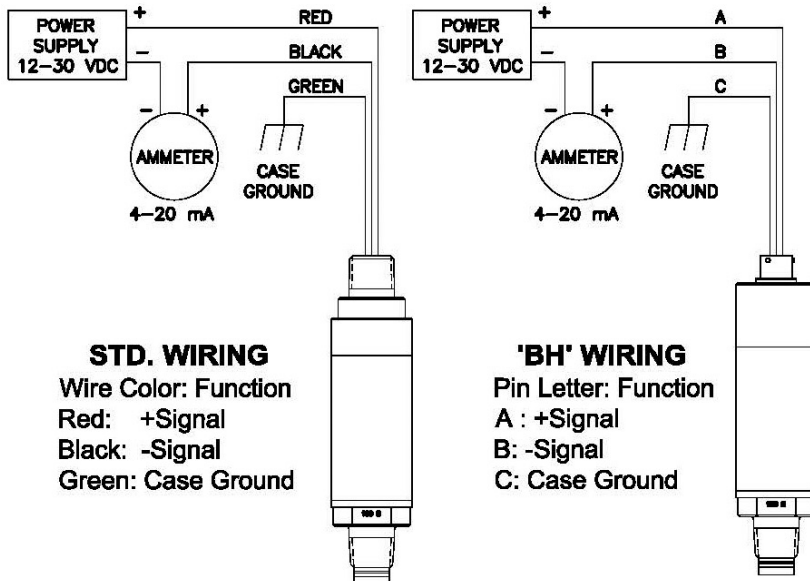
POWER SUPPLY 12–30 VDC

+

–

RED

BLACK

GREEN

–

+

AMMETER

4–20 mA

CASE GROUND

STD. WIRING

Wire Color: Function

Red: +Signal

Black: -Signal

Green: Case Ground

POWER SUPPLY 12–30 VDC

+

–

A

B

C

–

+

AMMETER

4–20 mA

CASE GROUND

'BH' WIRING

Pin Letter: Function

A : +Signal

B: -Signal

C: Case Ground